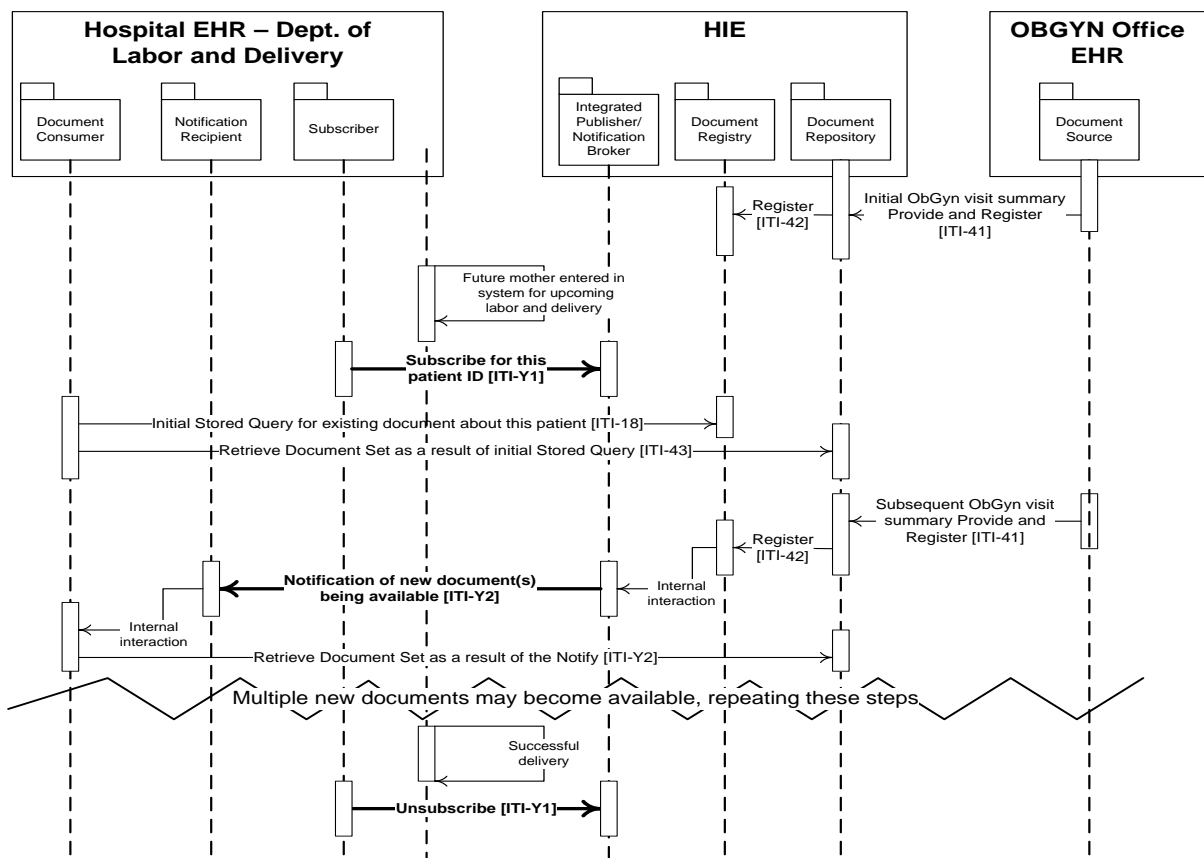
Hospital EHR – Dept. of Labor and Delivery

HIE

OBGYN Office EHR

Document Consumer

Notification Recipient

Subscriber

Integrated Publisher/ Notification Broker

Document Registry

Document Repository

Document Source

Register [ITI-42]

Initial ObGyn visit summary Provide and Register [ITI-41]

Future mother entered in system for upcoming labor and delivery

Subscribe for this patient ID [ITI-Y1]

Initial Stored Query for existing document about this patient [ITI-18]

Retrieve Document Set as a result of initial Stored Query [ITI-43]

Subsequent ObGyn visit summary Provide and Register [ITI-41]

Register [ITI-42]

Notification of new document(s) being available [ITI-Y2]

Internal interaction

Internal interaction

Retrieve Document Set as a result of the Notify [ITI-Y2]

Multiple new documents may become available, repeating these steps

Successful delivery

Unsubscribe [ITI-Y1]